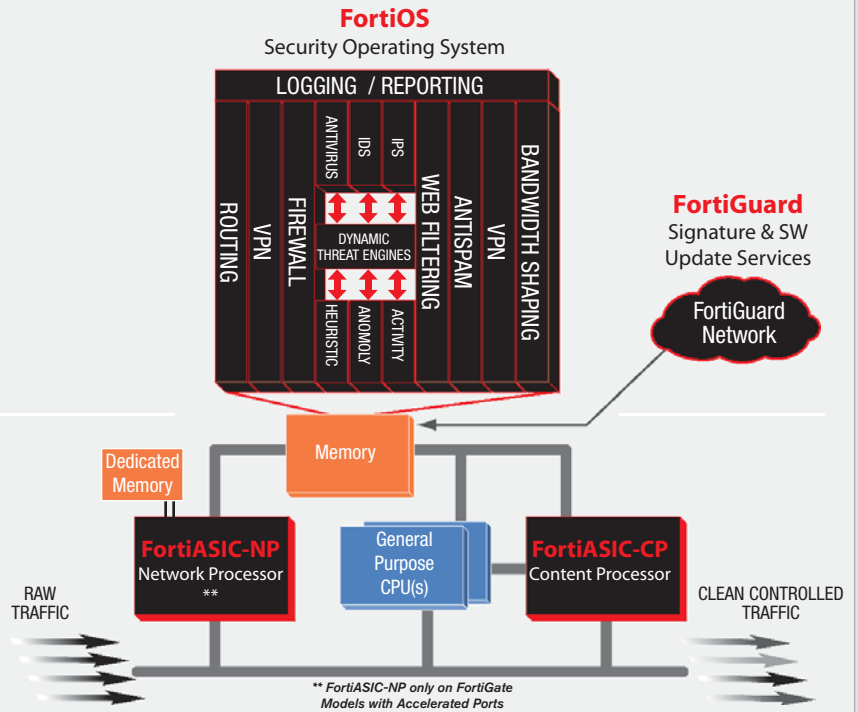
FortiOS
Security Operating System

LOGGING / REPORTING

ROUTING

VPN

FIREWALL

ANTIVIRUS

IDS

IPS

DYNAMIC THREAT ENGINES

HEURISTIC

ANOMOLY

ACTIVITY

WEB FILTERING

ANTISPAM

VPN

BANDWIDTH SHAPING

FortiGuard
Signature & SW
Update Services

FortiGuard
Network

Memory

Dedicated
Memory

FortiASIC-NP
Network Processor
**

General
Purpose
CPU(s)

FortiASIC-CP
Content Processor

RAW
TRAFFIC

CLEAN CONTROLLED
TRAFFIC

** FortiASIC-NP only on FortiGate
Models with Accelerated Ports